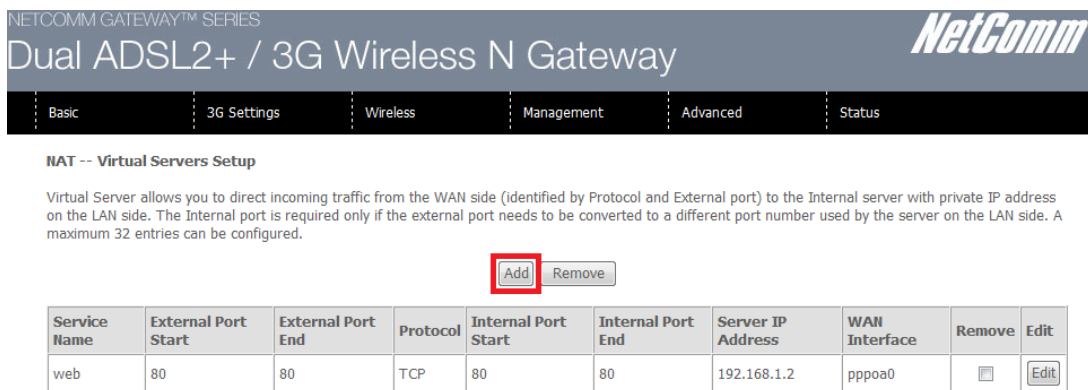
NETCOMM GATEWAY™ SERIES

Dual ADSL2+ / 3G Wireless N Gateway

NetComm

Basic | 3G Settings | Wireless | Management | Advanced | Status

NAT -- Virtual Servers Setup

Virtual Server allows you to direct incoming traffic from the WAN side (identified by Protocol and External port) to the Internal server with private IP address on the LAN side. The Internal port is required only if the external port needs to be converted to a different port number used by the server on the LAN side. A maximum 32 entries can be configured.

Add Remove

| Service Name | External Port Start | External Port End | Protocol | Internal Port Start | Internal Port End | Server IP Address | WAN Interface | Remove | Edit |
|---|---|---|---|---|---|---|---|---|---|
| web | 80 | 80 | TCP | 80 | 80 | 192.168.1.2 | pppoa0 | | Edit |